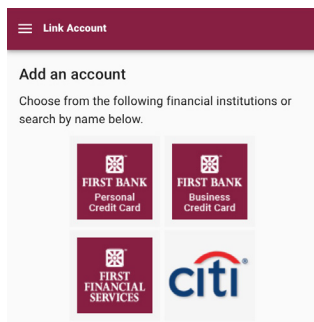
Link Account

Add an account

Choose from the following financial institutions or search by name below.

FIRST BANK
Personal
Credit Card

FIRST BANK
Business
Credit Card

FIRST
FINANCIAL
SERVICES

citi